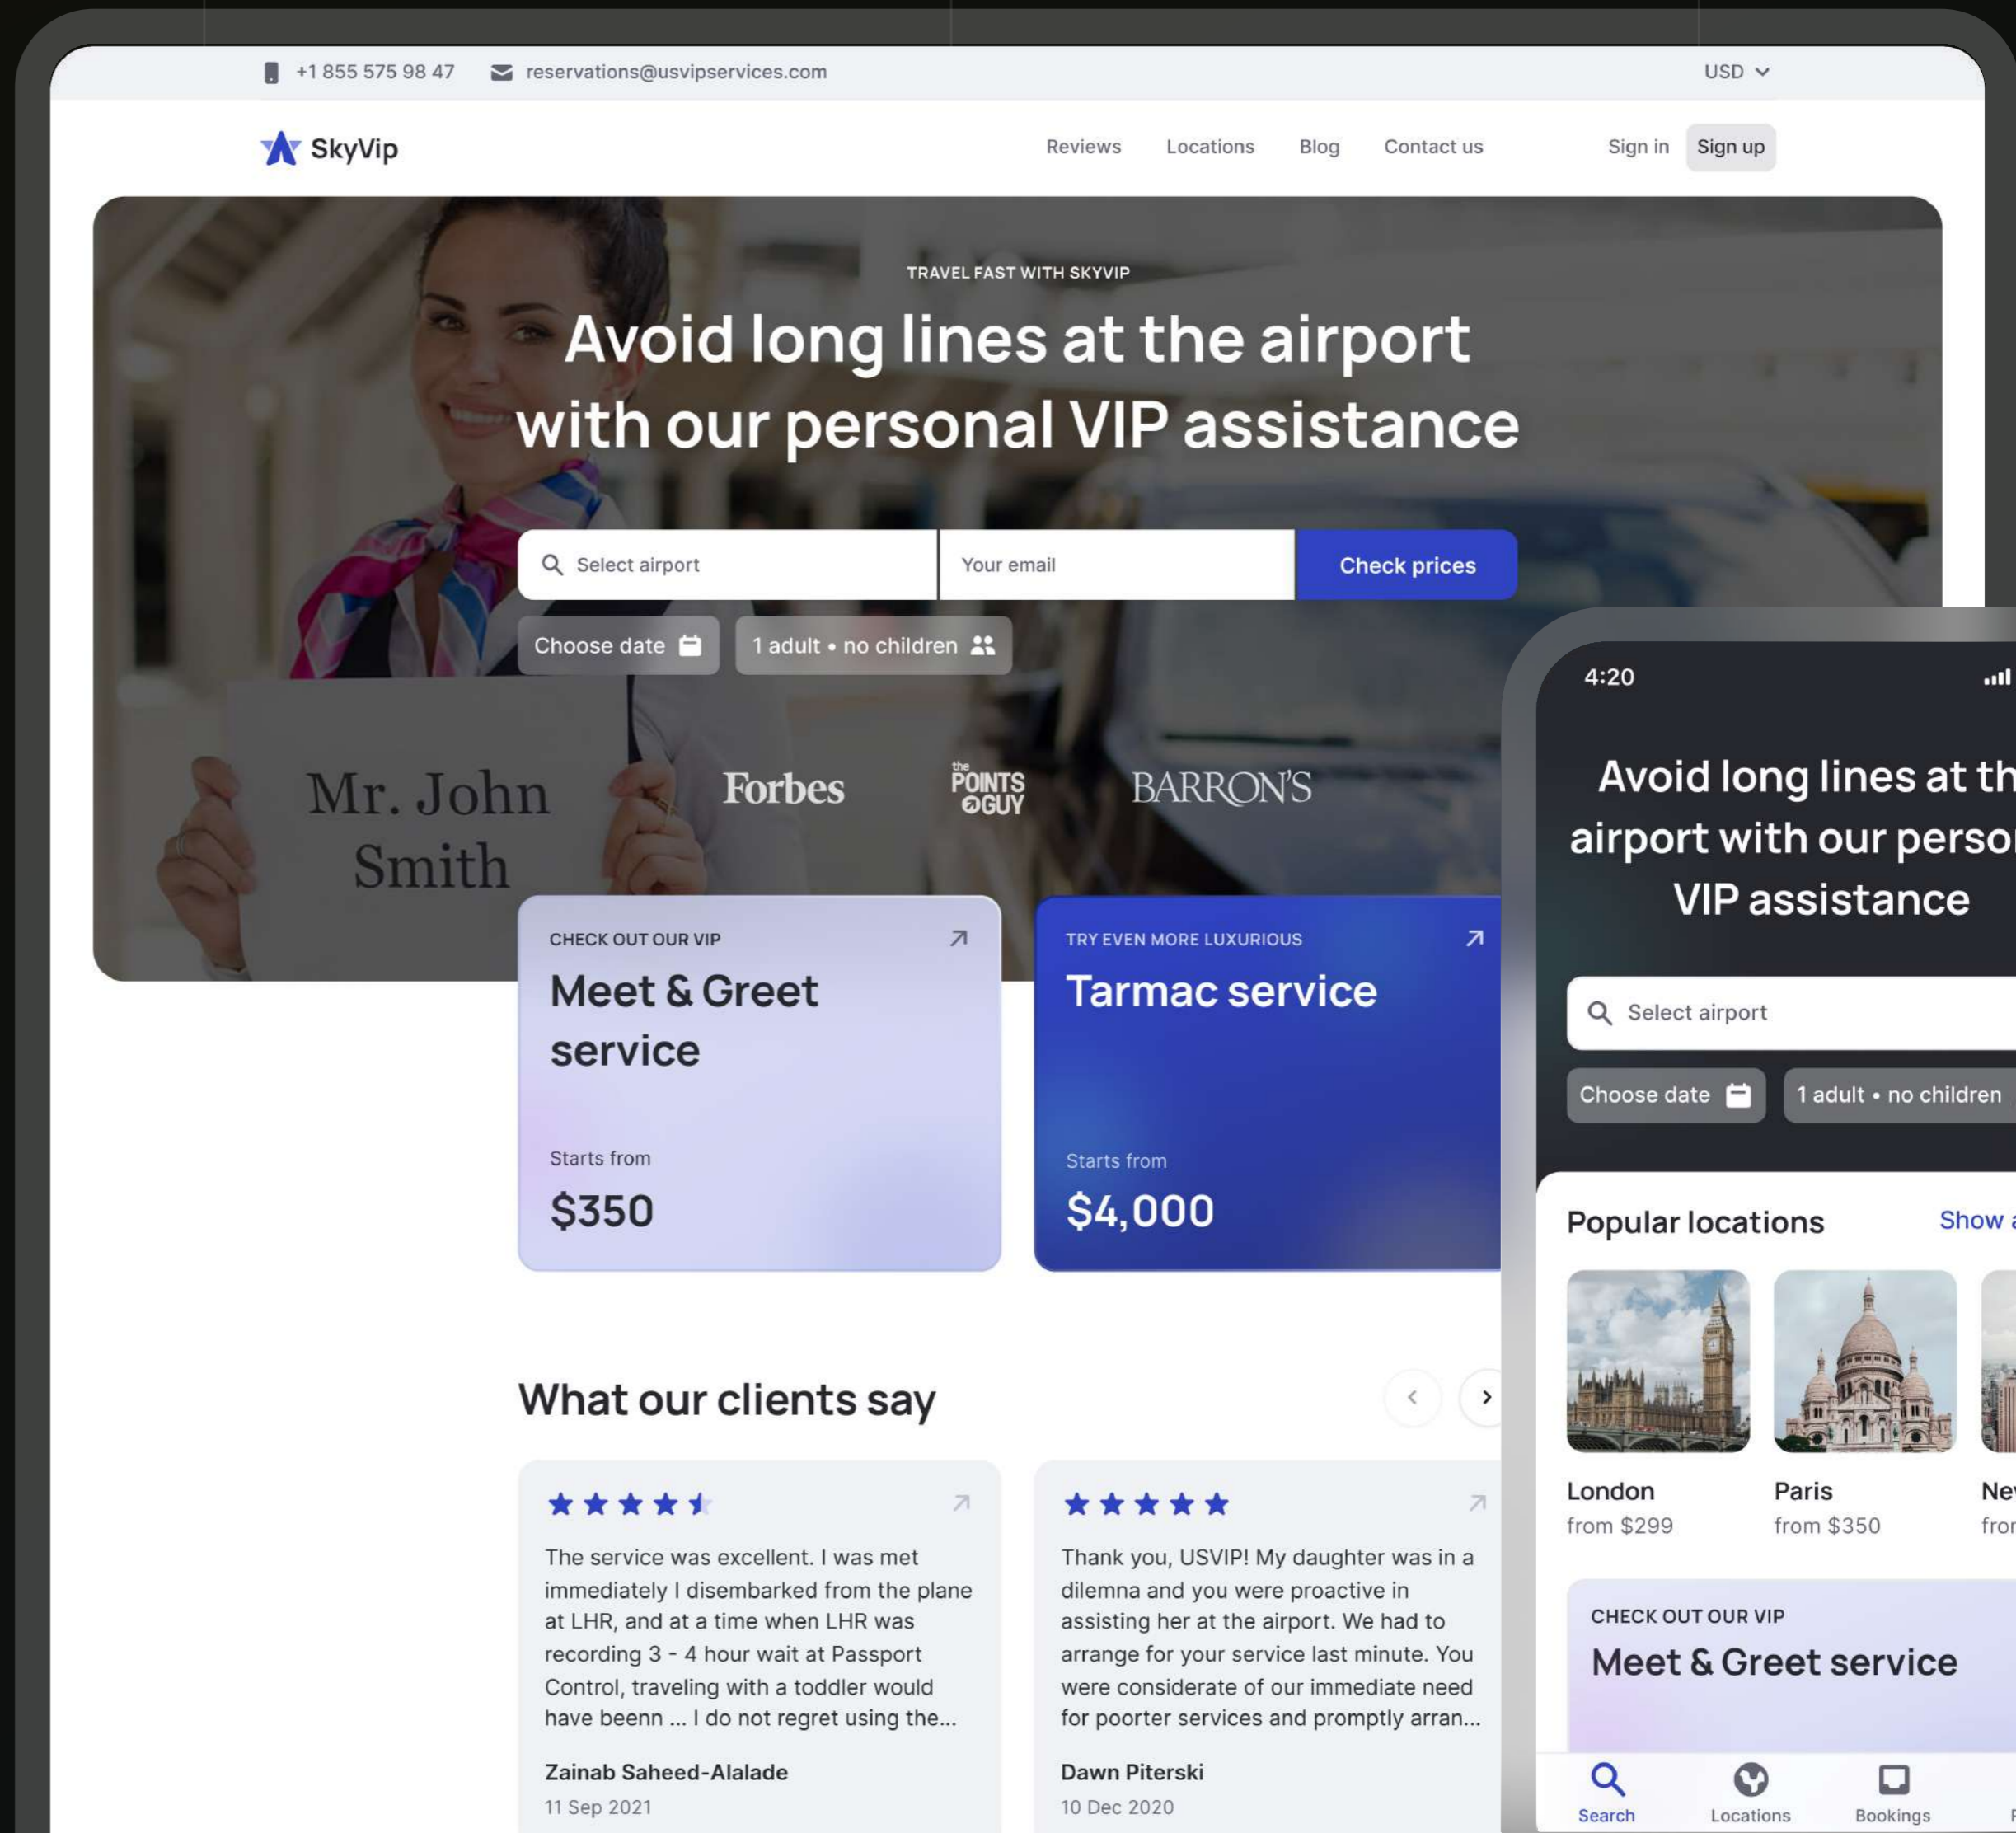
+1 855 575 98 47 reservations@usvipservices.com USD

SkyVip

Reviews Locations Blog Contact us Sign in Sign up

TRAVEL FAST WITH SKYVIP

Avoid long lines at the airport with our personal VIP assistance

Select airport
Your email
Check prices

Choose date
1 adult • no children

Mr. John Smith

Forbes the POINTS GUY BARRON'S

CHECK OUT OUR VIP
Meet & Greet service
Starts from
$350

TRY EVEN MORE LUXURIOUS
Tarmac service
Starts from
$4,000

What our clients say

The service was excellent. I was met immediately I disembarked from the plane at LHR, and at a time when LHR was recording 3 - 4 hour wait at Passport Control, traveling with a toddler would have beenn ... I do not regret using the...
Zainab Saheed-Alalade
11 Sep 2021

Thank you, USVIP! My daughter was in a dilemna and you were proactive in assisting her at the airport. We had to arrange for your service last minute. You were considerate of our immediate need for poorter services and promptly arran...
Dawn Piterski
10 Dec 2020

4:20

Avoid long lines at th airport with our perso VIP assistance

Select airport
Choose date
1 adult • no children

Popular locations
Show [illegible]

London
from $299
Paris
from $350
Ne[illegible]
fro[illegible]

CHECK OUT OUR VIP
Meet & Greet service

Search Locations Bookings